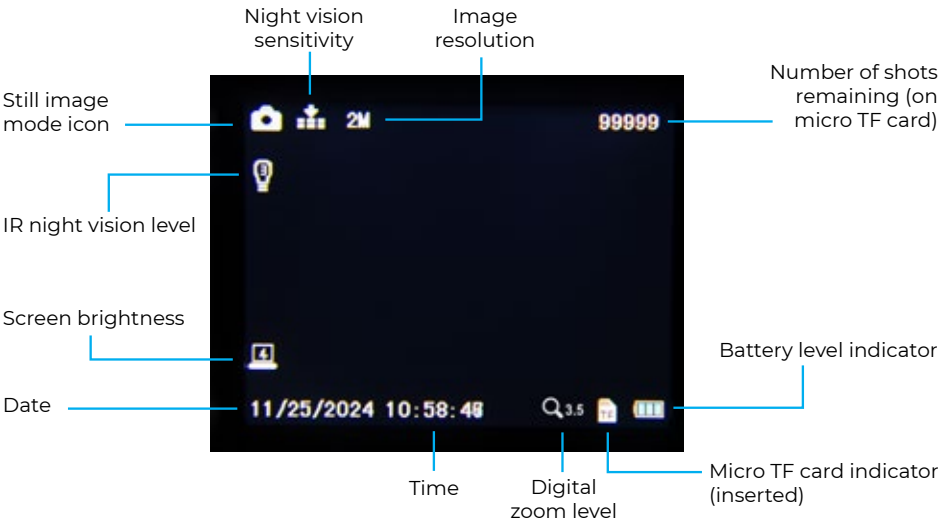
Night vision sensitivity

Image resolution

Still image mode icon

2M

99999

Number of shots remaining (on micro TF card)

IR night vision level

Screen brightness

4

Battery level indicator

Date

11/25/2024 10:58:46

3.5

TF

Time

Digital zoom level

Micro TF card indicator (inserted)